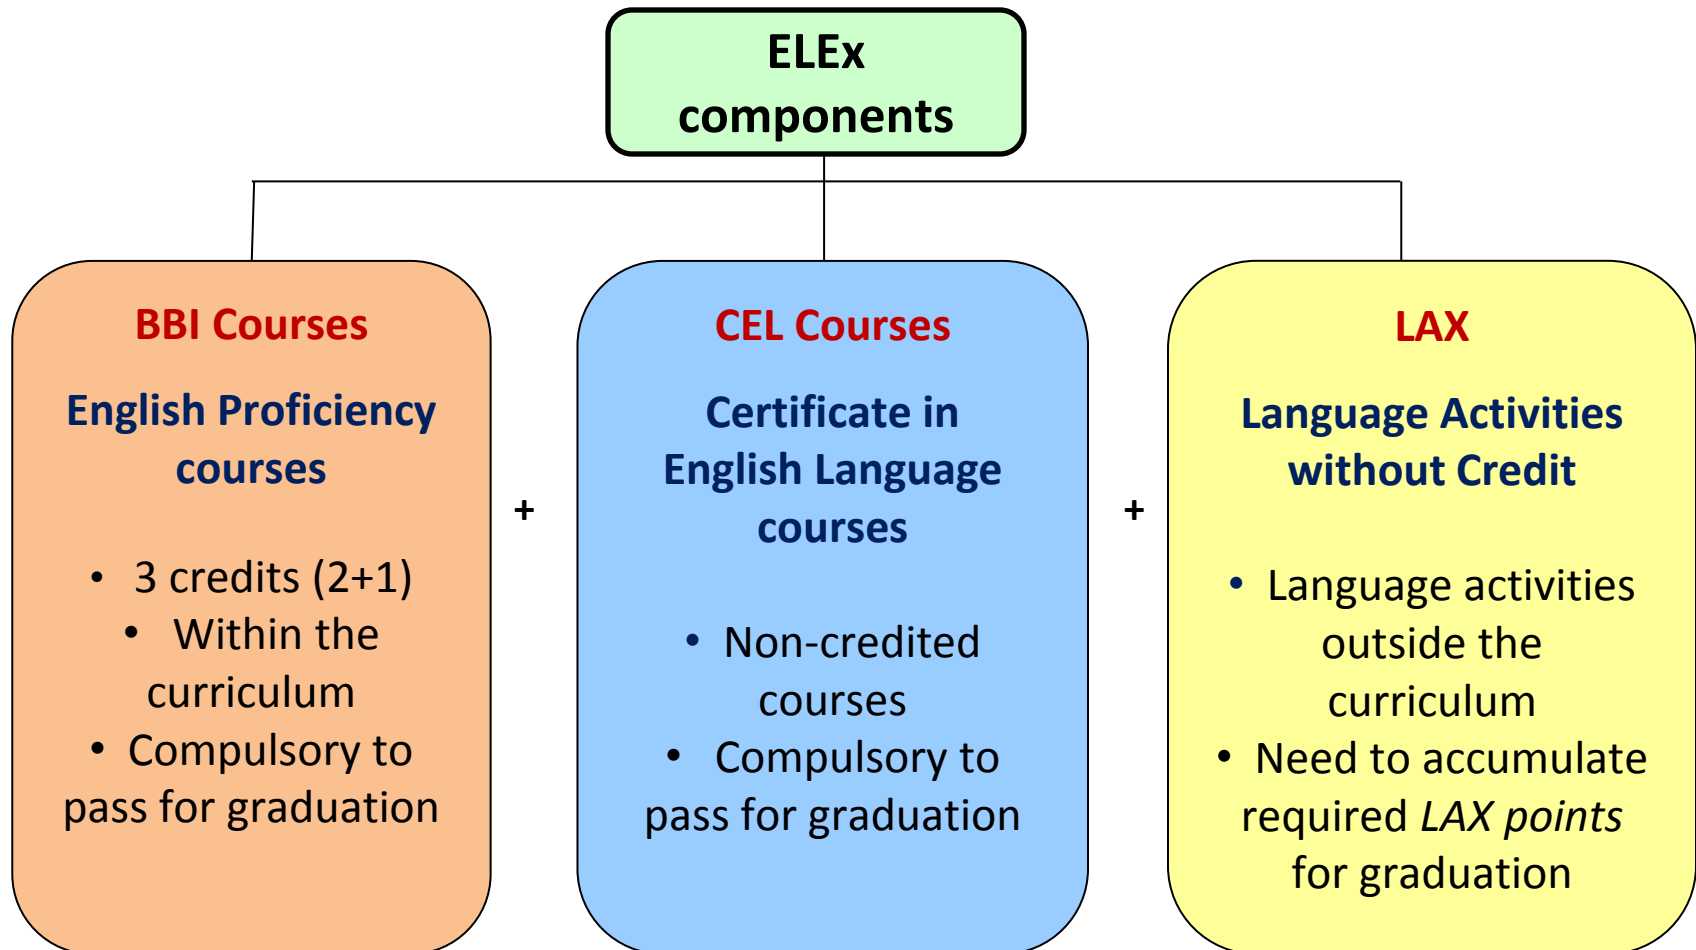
ELEx components

BBI Courses

English Proficiency courses

• 3 credits (2+1)
• Within the curriculum
• Compulsory to pass for graduation

+

CEL Courses

Certificate in English Language courses

• Non-credited courses
• Compulsory to pass for graduation

+

LAX

Language Activities without Credit

• Language activities outside the curriculum
• Need to accumulate required *LAX points* for graduation